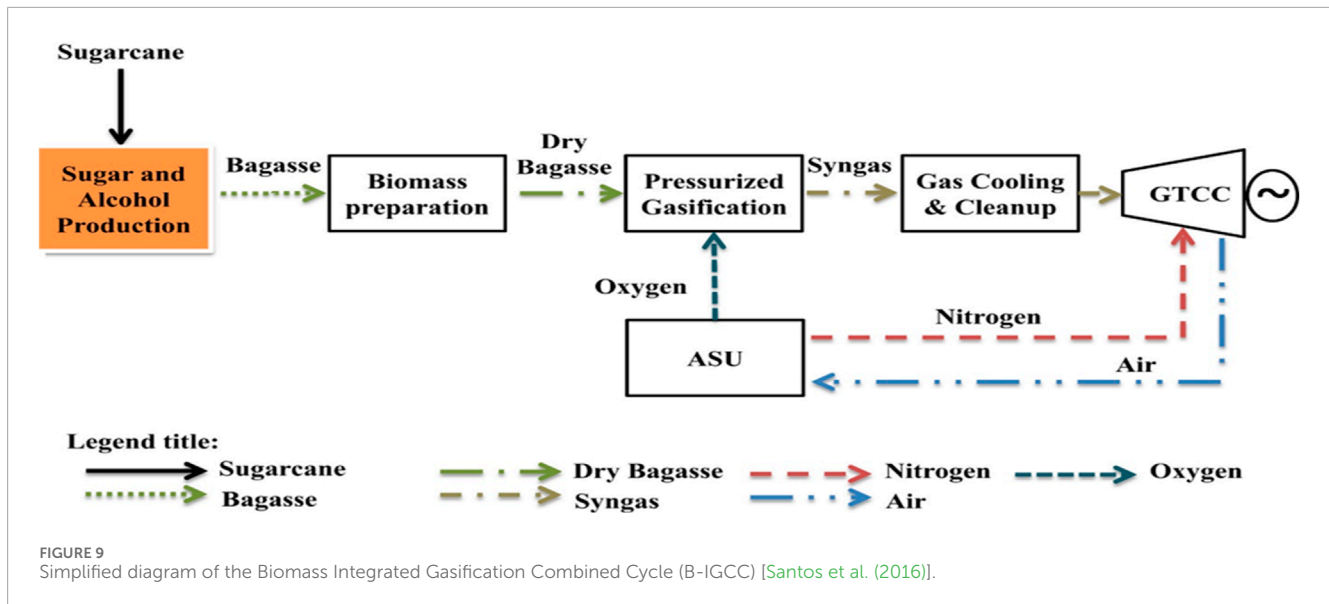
Sugarcane

Sugar and Alcohol Production

Bagasse

Biomass preparation

Dry Bagasse

Pressurized Gasification

Syngas

Gas Cooling & Cleanup

GTCC

~

Oxygen

Nitrogen

ASU

Air

Legend title:
Sugarcane
Bagasse
Dry Bagasse
Syngas
Nitrogen
Air
Oxygen

FIGURE 9
Simplified diagram of the Biomass Integrated Gasification Combined Cycle (B-IGCC) [Santos et al. (2016)].